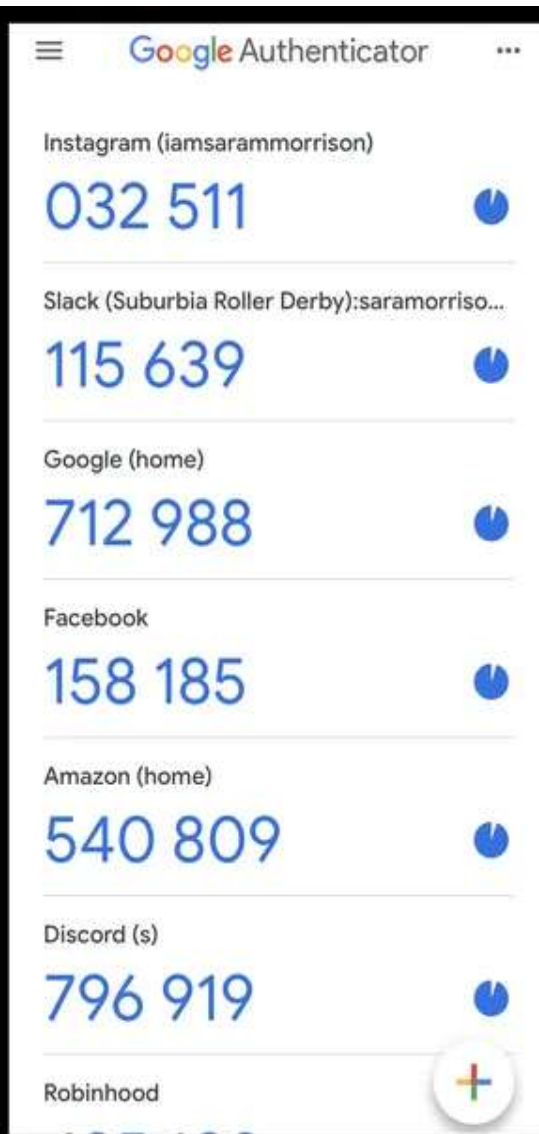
Google Authenticator

Instagram (iamsarammorrison)
032 511

Slack (Suburbia Roller Derby):saramorriso...
115 639

Google (home)
712 988

Facebook
158 185

Amazon (home)
540 809

Discord (s)
796 919

Robinhood
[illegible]